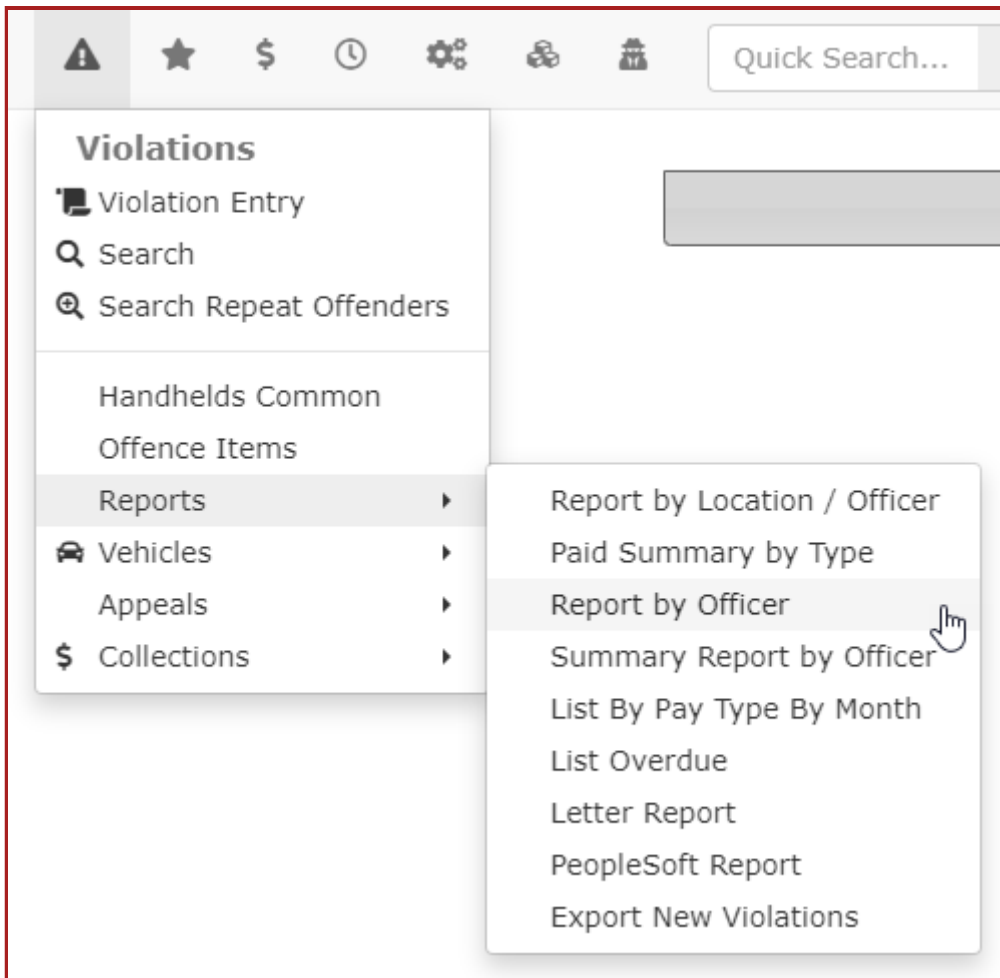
$

Quick Search...

Violations

Violation Entry

Search

Search Repeat Offenders

Handhelds Common

Offence Items

Reports

Vehicles

Appeals

$ Collections

Report by Location / Officer

Paid Summary by Type

Report by Officer

Summary Report by Officer

List By Pay Type By Month

List Overdue

Letter Report

PeopleSoft Report

Export New Violations